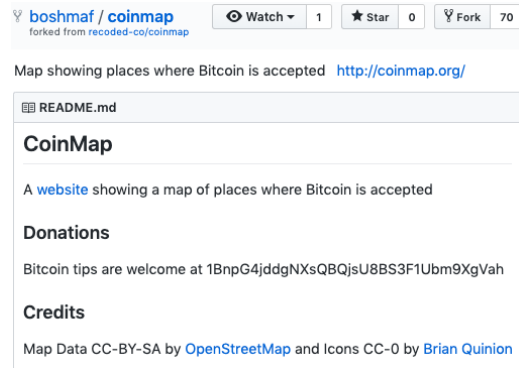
boshmaf / coinmap
forked from recoded-co/coinmap

Watch 1 Star 0 Fork 70

Map showing places where Bitcoin is accepted http://coinmap.org/

README.md

CoinMap

A website showing a map of places where Bitcoin is accepted

Donations

Bitcoin tips are welcome at 1BnpG4jddgNXsQBQjsU8BS3F1Ubm9XgVah

Credits

Map Data CC-BY-SA by OpenStreetMap and Icons CC-0 by Brian Quinion